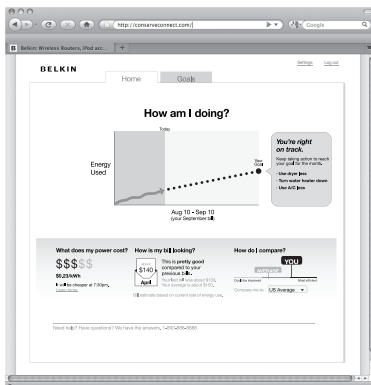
http://conserveconnect.com/

Google

Belkin: Wireless Routers, iPod acc...

BELKIN

Settings Log out

Home

Goals

How am I doing?

Today

Energy Used

Your Goal

Aug 10 - Sep 10 (your September bill)

You're right on track.

Keep taking action to reach your goal for the month:

- Use dryer less
- Turn water heater down
- Use A/C less

What does my power cost?

$$$$$

$0.23/kWh

It will be cheaper at 7:00pm.

Learn more

How is my bill looking?

$140

April

This is pretty good compared to your previous bills.

Your last bill was about $135. Your average is about $150.

Bill estimate based on current rate of energy use.

How do I compare?

YOU

AVERAGE

Out of the ordinary

Most efficient

Compare me to: US Average

Need help? Have questions? We have the answers. 1-800-BELKIN